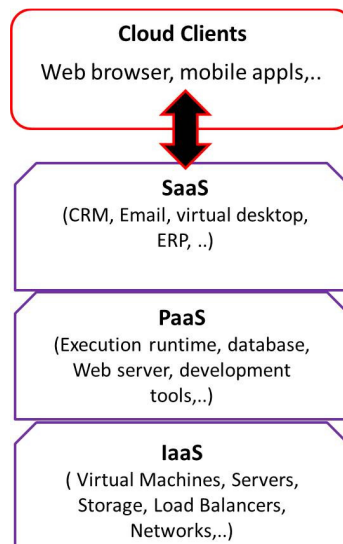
Cloud Clients

Web browser, mobile appls,..

SaaS

(CRM, Email, virtual desktop, ERP, ..)

PaaS

(Execution runtime, database, Web server, development tools,..)

IaaS

( Virtual Machines, Servers, Storage, Load Balancers, Networks,..)